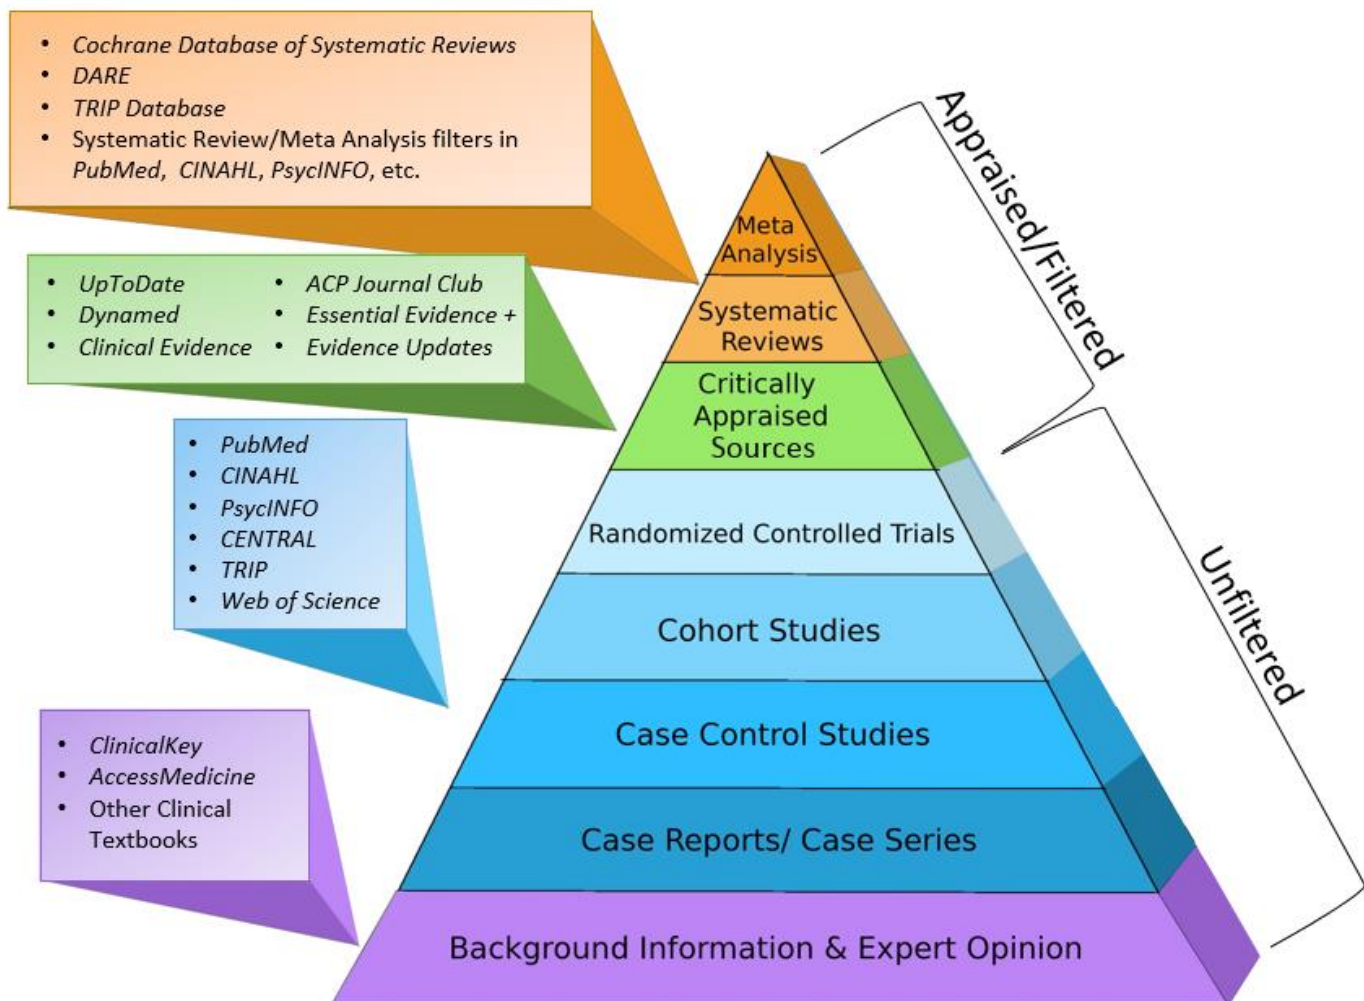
- Cochrane Database of Systematic Reviews
- DARE
- TRIP Database
- Systematic Review/Meta Analysis filters in PubMed, CINAHL, PsycINFO, etc.

- UpToDate
- Dynamed
- Clinical Evidence
- ACP Journal Club
- Essential Evidence +
- Evidence Updates

- PubMed
- CINAHL
- PsycINFO
- CENTRAL
- TRIP
- Web of Science

- ClinicalKey
- AccessMedicine
- Other Clinical Textbooks

Meta Analysis
Systematic Reviews
Critically Appraised Sources
Randomized Controlled Trials
Cohort Studies
Case Control Studies
Case Reports/ Case Series
Background Information & Expert Opinion

Appraised/Filtered
Unfiltered